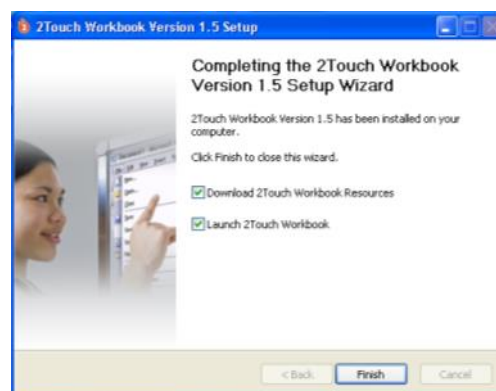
2Touch Workbook Version 1.5 Setup

Completing the 2Touch Workbook Version 1.5 Setup Wizard

2Touch Workbook Version 1.5 has been installed on your computer.

Click Finish to close this wizard.

Download 2Touch Workbook Resources

Launch 2Touch Workbook

< Back

Finish

Cancel